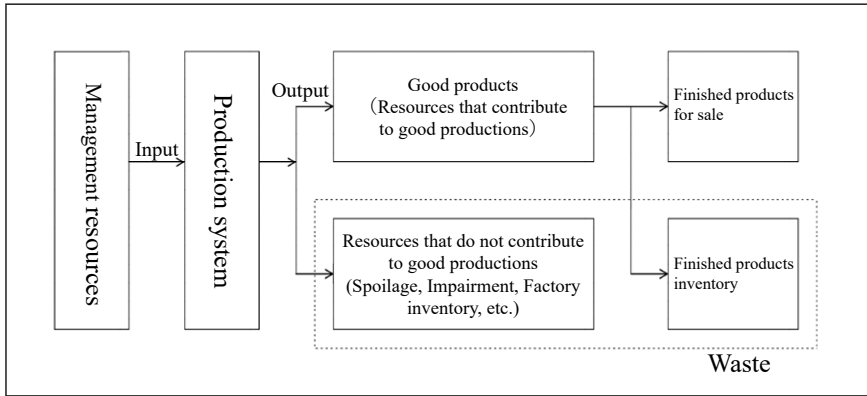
Management resources

Input

Production system

Output

Good products（Resources that contribute to good productions）

Finished products for sale

Resources that do not contribute to good productions (Spoilage, Impairment, Factory inventory, etc.)

Finished products inventory

Waste